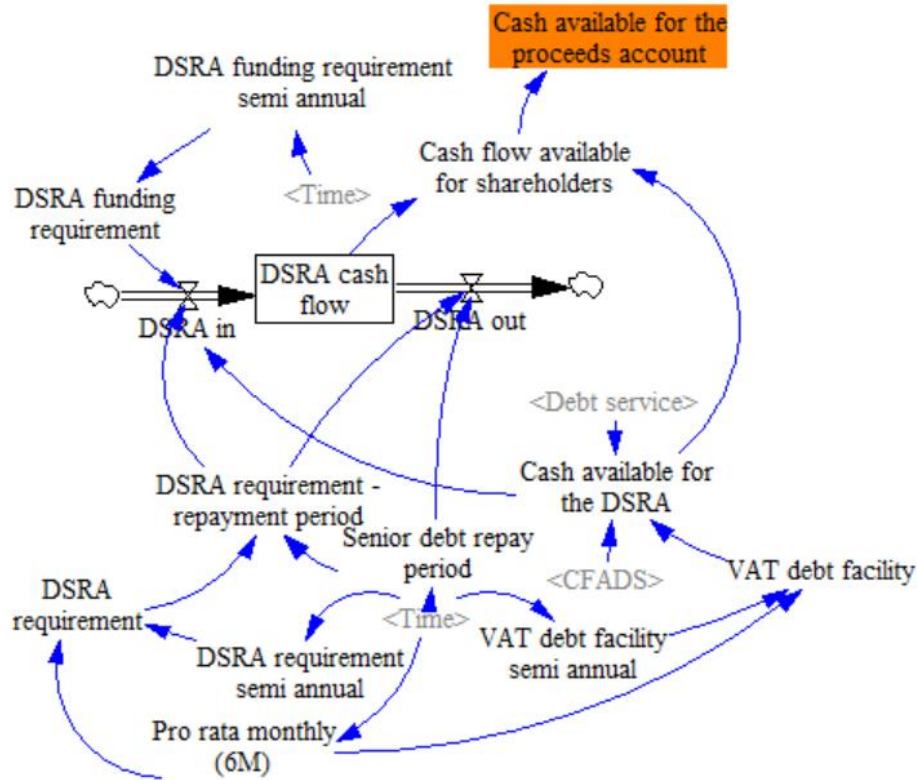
Cash available for the proceeds account

DSRA funding requirement semi annual

Cash flow available for shareholders

<Time>

DSRA funding requirement

DSRA cash flow

DSRA in

DSRA out

<Debt service>

Cash available for the DSRA

DSRA requirement - repayment period

Senior debt repay period

DSRA requirement

<CFADS>

VAT debt facility

<Time>

VAT debt facility semi annual

DSRA requirement semi annual

Pro rata monthly (6M)